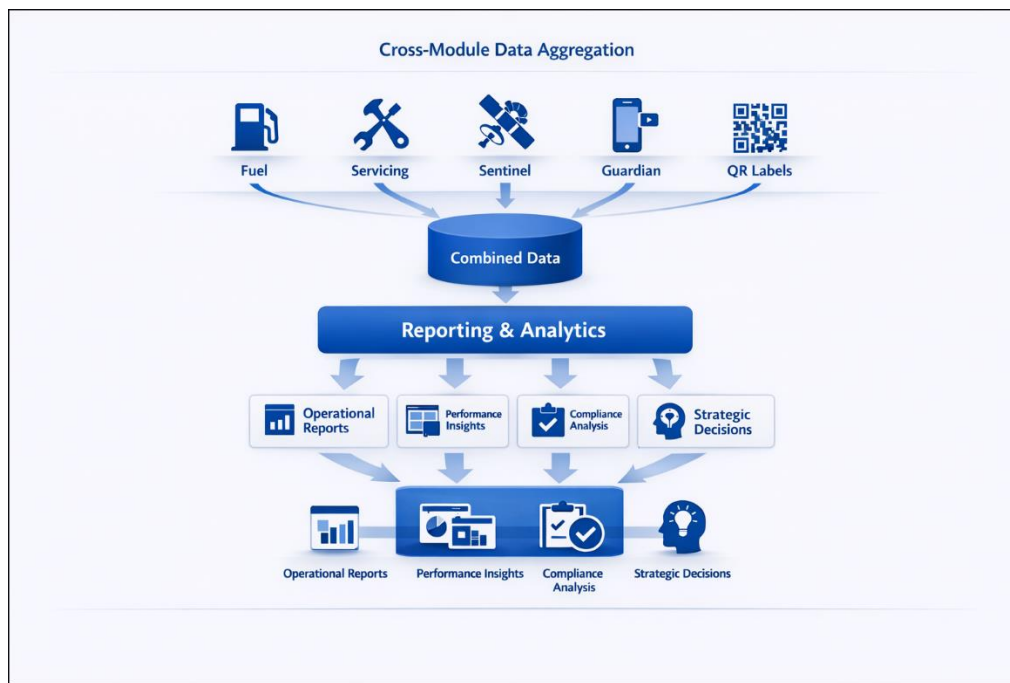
Cross-Module Data Aggregation

Fuel

Servicing

Sentinel

Guardian

QR Labels

Combined Data

Reporting & Analytics

Operational Reports

Performance Insights

Compliance Analysis

Strategic Decisions

Operational Reports

Performance Insights

Compliance Analysis

Strategic Decisions